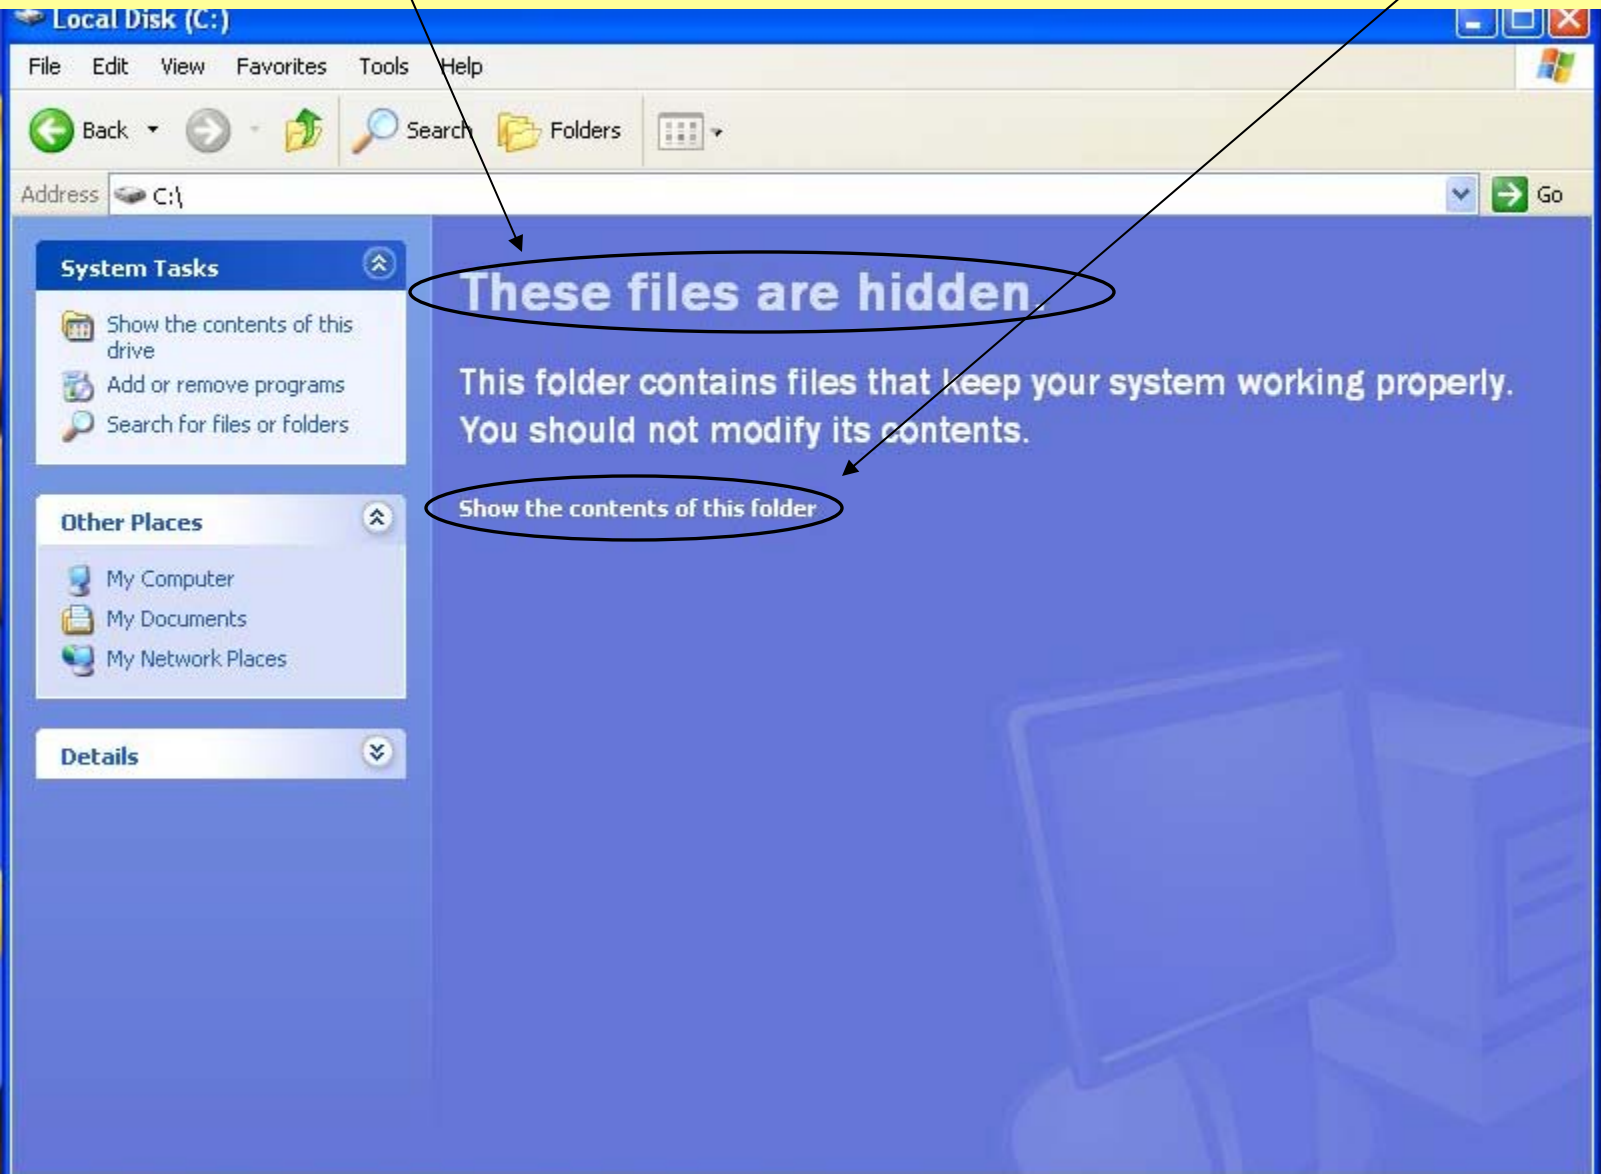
Local Disk (C:)

File Edit View Favorites Tools Help

Back Search Folders

Address C:\ Go

System Tasks

Show the contents of this drive

Add or remove programs

Search for files or folders

Other Places

My Computer

My Documents

My Network Places

Details

These files are hidden.

This folder contains files that keep your system working properly. You should not modify its contents.

Show the contents of this folder